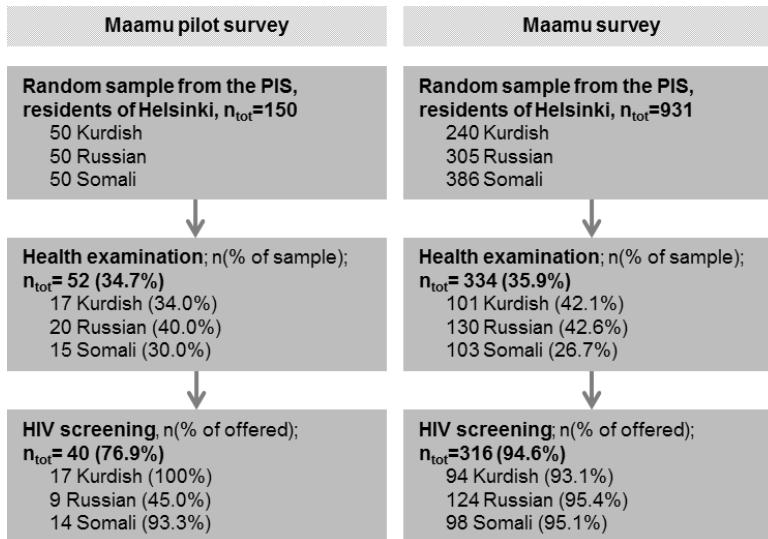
Maamu pilot survey

Random sample from the PIS, residents of Helsinki, $n_{tot}$=150
50 Kurdish
50 Russian
50 Somali

Health examination; n(% of sample); $n_{tot}$= 52 (34.7%)
17 Kurdish (34.0%)
20 Russian (40.0%)
15 Somali (30.0%)

HIV screening, n(% of offered); $n_{tot}$= 40 (76.9%)
17 Kurdish (100%)
9 Russian (45.0%)
14 Somali (93.3%)

Maamu survey

Random sample from the PIS, residents of Helsinki, $n_{tot}$=931
240 Kurdish
305 Russian
386 Somali

Health examination; n(% of sample); $n_{tot}$= 334 (35.9%)
101 Kurdish (42.1%)
130 Russian (42.6%)
103 Somali (26.7%)

HIV screening; n(% of offered); $n_{tot}$=316 (94.6%)
94 Kurdish (93.1%)
124 Russian (95.4%)
98 Somali (95.1%)